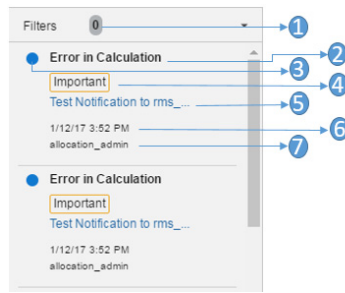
Filters 0

1

Error in Calculation

2

3

Important

4

Test Notification to rms_...

5

1/12/17 3:52 PM

6

allocation_admin

7

Error in Calculation

Important

Test Notification to rms_...

1/12/17 3:52 PM

allocation_admin